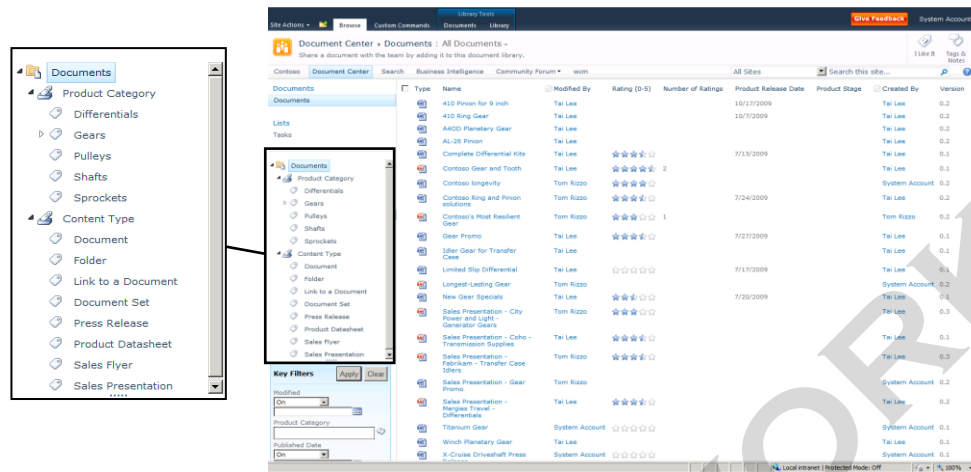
Documents
Product Category
Differentials
Gears
Pulleys
Shafts
Sprockets
Content Type
Document
Folder
Link to a Document
Document Set
Press Release
Product Datasheet
Sales Flyer
Sales Presentation

Site Actions | Browse | Custom Commands | Library Tools | Documents | Library | Give Feedback | System Account

Document Center › Documents : All Documents
Share a document with the team by adding it to this document library.
I Like It | Tags & Notes

Contoso | Document Center | Search | Business Intelligence | Community Forum | wcm | All Sites | Search this site...

Documents
Documents
Lists
Tasks

Documents
Product Category
Differentials
Gears
Pulleys
Shafts
Sprockets
Content Type
Document
Folder
Link to a Document
Document Set
Press Release
Product Datasheet
Sales Flyer
Sales Presentation

Key Filters | Apply | Clear
Modified
On
Product Category
Published Date
On

| Type | Name | Modified By | Rating (0-5) | Number of Ratings | Product Release Date | Product Stage | Created By | Version |
|---|---|---|---|---|---|---|---|---|
| | 410 Pinion for 9 inch | Tai Lee | | | 10/17/2009 | | Tai Lee | 0.2 |
| | 410 Ring Gear | Tai Lee | | | 10/7/2009 | | Tai Lee | 0.2 |
| | A4OD Planetary Gear | Tai Lee | | | | | Tai Lee | 0.2 |
| | AL-26 Pinion | Tai Lee | | | | | Tai Lee | 0.2 |
| | Complete Differential Kits | Tai Lee | | | 7/13/2009 | | Tai Lee | 0.1 |
| | Contoso Gear and Tooth | Tai Lee | | 2 | | | Tai Lee | 0.2 |
| | Contoso longevity | Tom Rizzo | | | | | System Account | 0.2 |
| | Contoso Ring and Pinion solutions | Tom Rizzo | | | 7/24/2009 | | Tai Lee | 0.2 |
| | Contoso's Most Resilient Gear | Tom Rizzo | | 1 | | | Tom Rizzo | 0.2 |
| | Gear Promo | Tom Rizzo | | | 7/27/2009 | | Tai Lee | 0.1 |
| | Idler Gear for Transfer Case | Tai Lee | | | | | Tai Lee | 0.1 |
| | Limited Slip Differential | Tai Lee | | | 7/17/2009 | | Tai Lee | 0.1 |
| | Longest-Lasting Gear | Tom Rizzo | | | | | System Account | 0.2 |
| | New Gear Specials | Tai Lee | | | 7/20/2009 | | Tai Lee | 0.1 |
| | Sales Presentation - City Power and Light - Generator Gears | Tom Rizzo | | | | | Tai Lee | 0.3 |
| | Sales Presentation - Coho - Transmission Supplies | Tom Rizzo | | | | | Tai Lee | 0.1 |
| | Sales Presentation - Fabrikam - Transfer Case Idlers | Tom Rizzo | | | | | Tai Lee | 0.3 |
| | Sales Presentation - Gear Promo | Tom Rizzo | | | | | System Account | 0.2 |
| | Sales Presentation - Margies Travel - Differentials | Tai Lee | | | | | Tai Lee | 0.2 |
| | Titanium Gear | System Account | | | | | System Account | 0.1 |
| | Winch Planetary Gear | Tai Lee | | | | | Tai Lee | 0.1 |
| | X-Cruise Driveshaft Press | System Account | | | | | System Account | 0.1 |

Local intranet | Protected Mode: Off | 100%